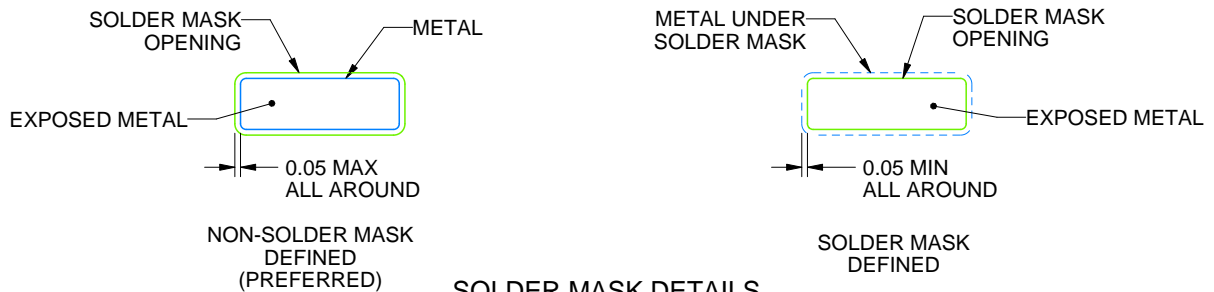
SOLDER MASK OPENING

METAL

EXPOSED METAL

0.05 MAX ALL AROUND

NON-SOLDER MASK DEFINED (PREFERRED)

METAL UNDER SOLDER MASK

SOLDER MASK OPENING

EXPOSED METAL

0.05 MIN ALL AROUND

SOLDER MASK DEFINED

SOLDER MASK DETAILS